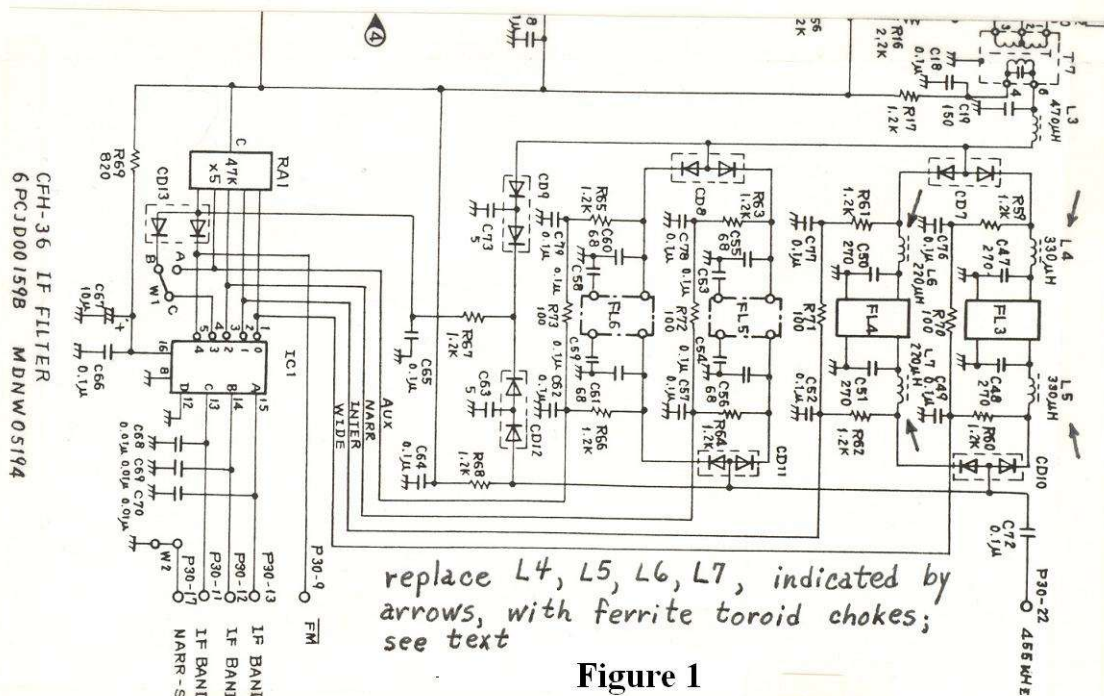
CFH-36 IF FILTER
6PCJD00159B MDNW05194

R69 820
RA1 47K x5
C
CD13
B A
W1 C
C67 10μ
C66 0.1μ
IC1
16 8 D 12 C 13 B 14 A 15
5 4 3 2 1
4 2 1 0
C68 C69 C70 0.01μ 0.01μ 0.01μ
W2
P30-17 NARR-S
P30-11 IF BAN
P30-12 IF BAN
P30-13 IF BAN
P30-9 FM
AUX NARR INTER WIDE
C65 0.1μ
R67 1.2K
C64 0.1μ
R68 1.2K
CD9
C73 5
C63 5
CD12
R65 1.2K
C79 0.1μ
C60 68
C58
FL6
R73 100
C59 0.1μ
C62 0.1μ
C61 68
R66 1.2K
CD8
R63 1.2K
C78 0.1μ
C55 68
C53
FL5
R72 100
C54 0.1μ
C57 0.1μ
C56 68
R64 1.2K
CD11
C77 0.1μ
R61 1.2K
C50 270
C76 0.1μ
L6 220μH
FL4
R71 100
C52 0.1μ
C51 270
L7 220μH
R62 1.2K
CD7
R59 1.2K
C47 270
L4 330μH
FL3
R70 100
C49 0.1μ
C48 270
L5 330μH
R60 1.2K
CD10
C72 0.1μ
P30-22 455KHz
R16 2.2K
C18 0.1μ
R17 1.2K
C19 150
T7
L3 470μH
56 2K
4
replace L4, L5, L6, L7, indicated by arrows, with ferrite toroid chokes; see text

Figure 1